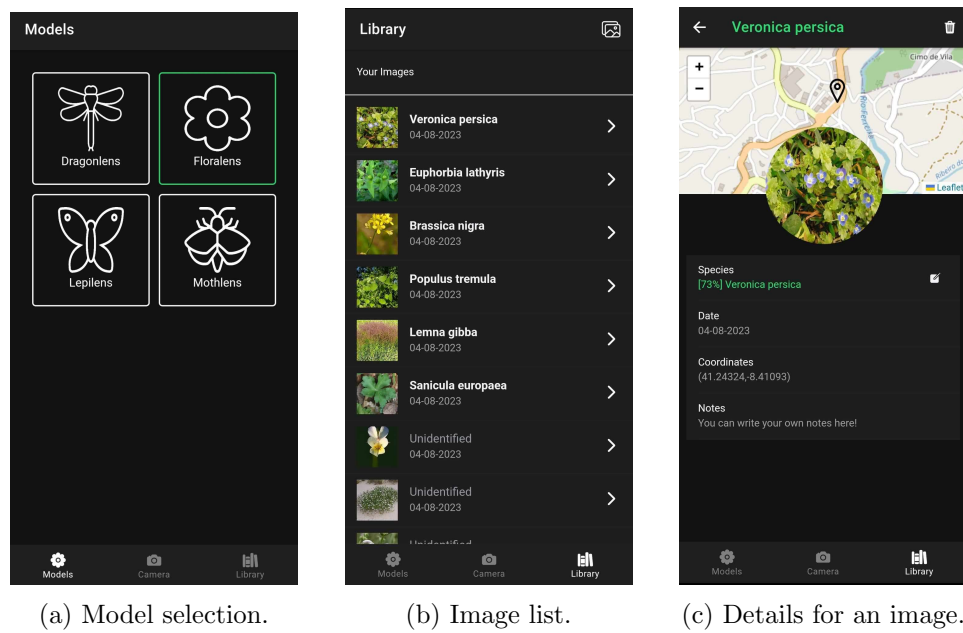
Models

Dragonlens

Floralens

Lepilens

Mothlens

Models Camera Library

(a) Model selection.

Library

Your Images

Veronica persica
04-08-2023

Euphorbia lathyris
04-08-2023

Brassica nigra
04-08-2023

Populus tremula
04-08-2023

Lemna gibba
04-08-2023

Sanicula europaea
04-08-2023

Unidentified
04-08-2023

Unidentified
04-08-2023

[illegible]

Models Camera Library

(b) Image list.

Veronica persica

+
−

Cimo de Vila

Leaflet

Species
[73%] Veronica persica

Date
04-08-2023

Coordinates
(41.24324,-8.41093)

Notes
You can write your own notes here!

Models Camera Library

(c) Details for an image.